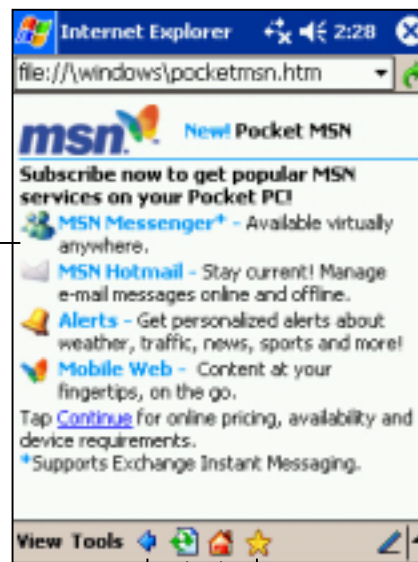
Internet Explorer 2:28

file://\windows\pocketmsn.htm

msn New! Pocket MSN

Subscribe now to get popular MSN services on your Pocket PC!

MSN Messenger* - Available virtually anywhere.

MSN Hotmail - Stay current! Manage e-mail messages online and offline.

Alerts - Get personalized alerts about weather, traffic, news, sports and more!

Mobile Web - Content at your fingertips, on the go.

Tap Continue for online pricing, availability and device requirements.

*Supports Exchange Instant Messaging.

View Tools